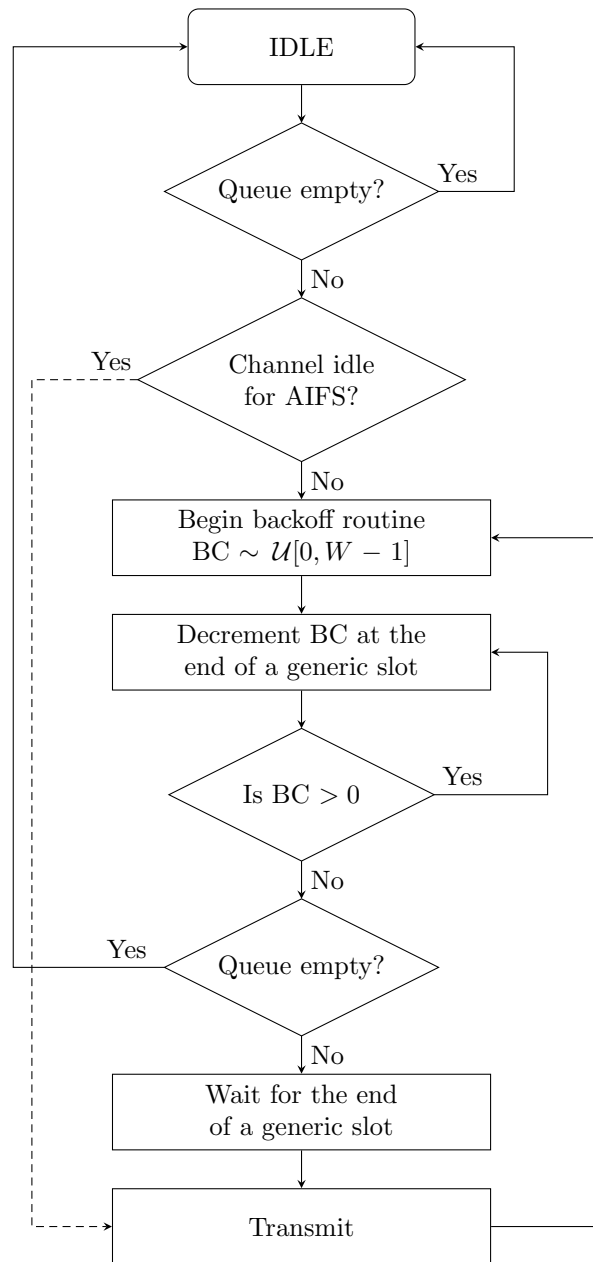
IDLE

Queue empty?

Yes

No

Yes

Channel idle for AIFS?

No

Begin backoff routine BC $\sim \mathcal{U}[0, W-1]$

Decrement BC at the end of a generic slot

Is BC $> 0$

Yes

No

Yes

Queue empty?

No

Wait for the end of a generic slot

Transmit